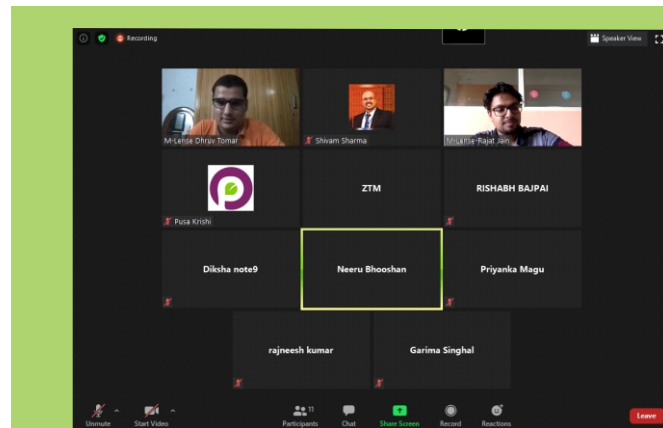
Recording

Speaker View

M-Lense Dhruv Tomar

Shivam Sharma

M-Lense Rajat Jain

Pusa Krishi

ZTM

RISHABH BAJPAI

Diksha note9

Neeru Bhooshan

Priyanka Magu

rajneesh kumar

Garima Singhal

Unmute

Start Video

11

Participants

Chat

Share Screen

Record

Reactions

Leave